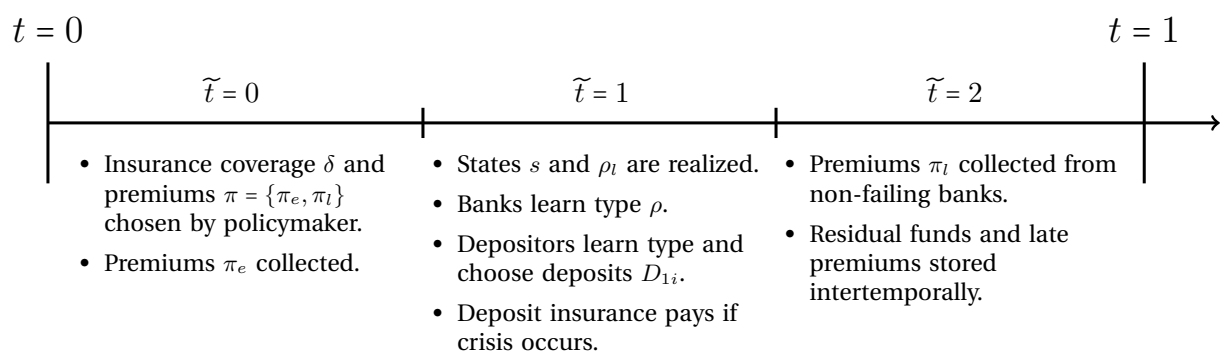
$t = 0$

$t = 1$

$\widetilde{t} = 0$

$\widetilde{t} = 1$

$\widetilde{t} = 2$

• Insurance coverage $\delta$ and premiums $\pi = \{\pi_e, \pi_l\}$ chosen by policymaker.

• Premiums $\pi_e$ collected.

• States $s$ and $\rho_l$ are realized.

• Banks learn type $\rho$.

• Depositors learn type and choose deposits $D_{1i}$.

• Deposit insurance pays if crisis occurs.

• Premiums $\pi_l$ collected from non-failing banks.

• Residual funds and late premiums stored intertemporally.